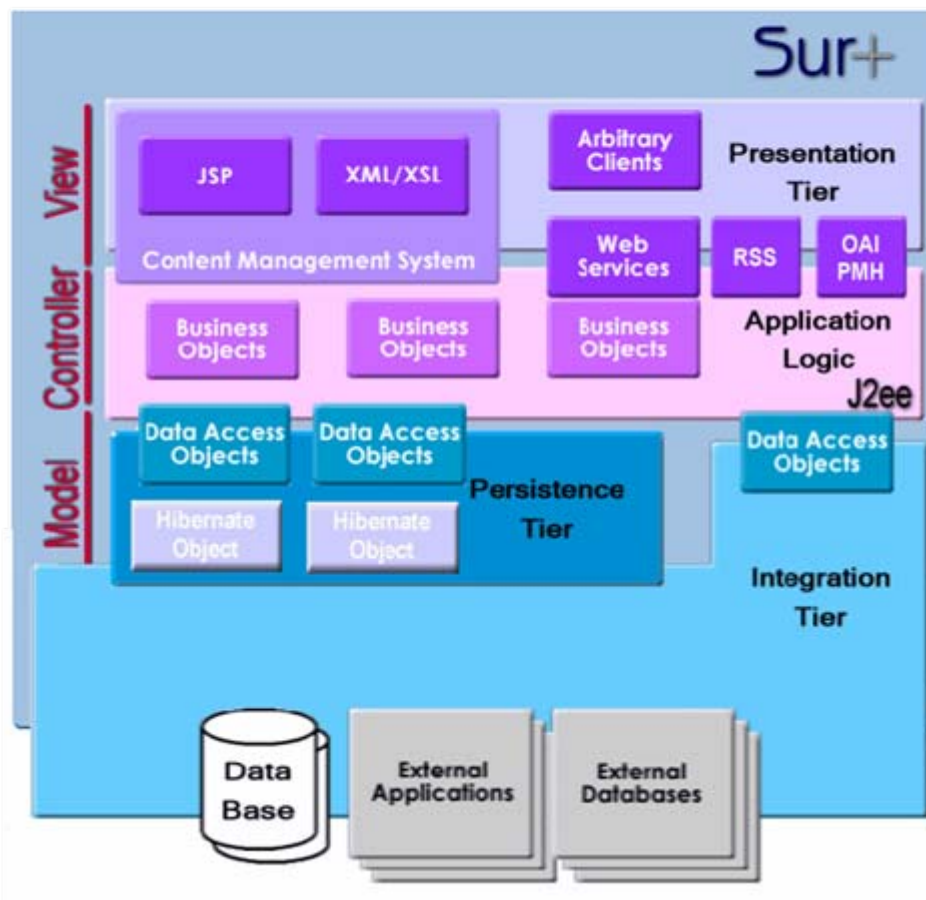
Sur+

View

Controller

Model

JSP

XML/XSL

Content Management System

Arbitrary Clients

Presentation Tier

Web Services

RSS

OAI PMH

Business Objects

Business Objects

Business Objects

Application Logic

J2ee

Data Access Objects

Data Access Objects

Data Access Objects

Persistence Tier

Hibernate Object

Hibernate Object

Integration Tier

Data Base

External Applications

External Databases